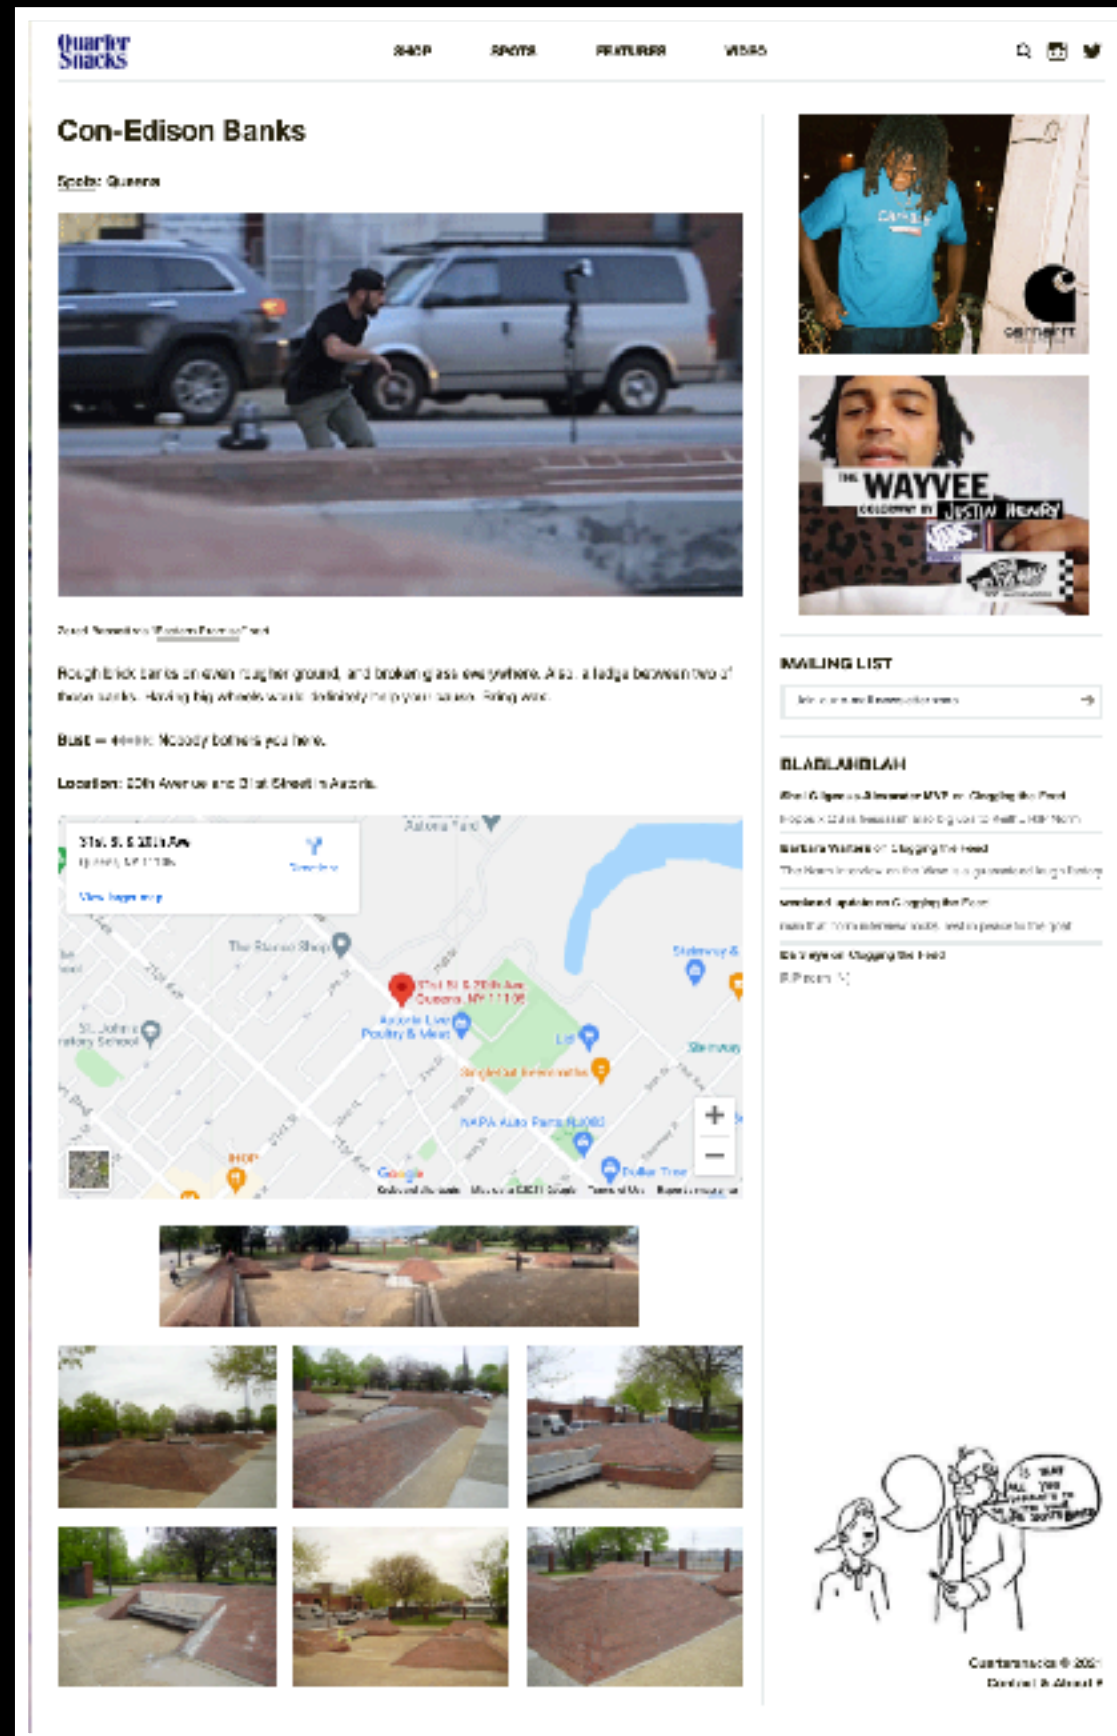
Quarter Snacks

SHOP SPOTS FEATURES VIDEOS

Con-Edison Banks

Spots: Queens

Rough brick banks on even rougher ground, and broken glass everywhere. Also, a ledge between two of these banks. Having big wheels would definitely help your cause. Bring wax.

Bust = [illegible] Nobody bothers you here.

Location: 20th Avenue and 31st Street in Astoria.

31st St & 20th Ave
Queens, NY 11105
Directions
View larger map

Astoria Yard
The Stereo Shop
31st St & 20th Ave Queens, NY 11105
Astoria Live Poultry & Meat
Lidl
Steinway
St. John's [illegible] School
NAPA Auto Parts
Dollar Tree
IHOP
Google

THE WAYVEE
COLORWAY BY JUSTIN HENRY

carhartt

MAILING LIST

BLAHBLAHBLAH

IS THAT ALL YOU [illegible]

Quartersnacks © 2021
Contact & About